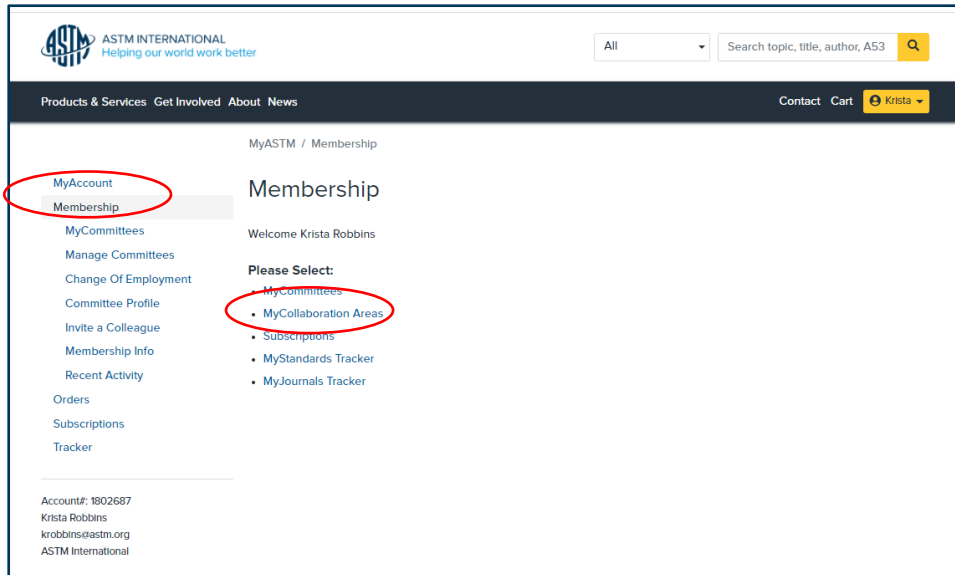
ASTM INTERNATIONAL
Helping our world work better

All

Search topic, title, author, A53

Products & Services Get Involved About News

Contact Cart Krista

MyASTM / Membership

MyAccount
Membership
MyCommittees
Manage Committees
Change Of Employment
Committee Profile
Invite a Colleague
Membership Info
Recent Activity
Orders
Subscriptions
Tracker

Account#: 1802687
Krista Robbins
krobbins@astm.org
ASTM International

Membership

Welcome Krista Robbins

Please Select:

- MyCommittees
- MyCollaboration Areas
- Subscriptions
- MyStandards Tracker
- MyJournals Tracker